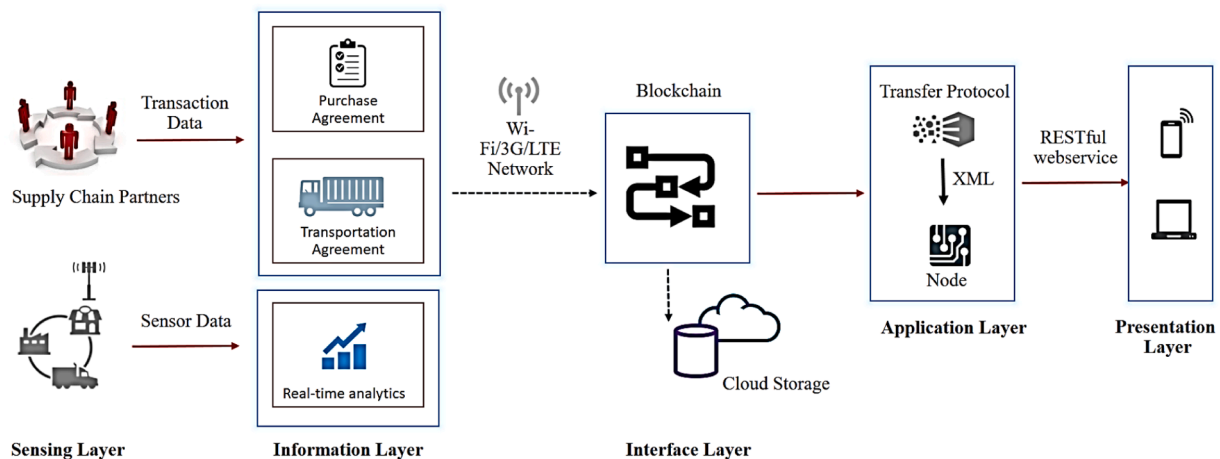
Supply Chain Partners

Transaction Data

Purchase Agreement

Transportation Agreement

Sensor Data

Real-time analytics

Sensing Layer

Information Layer

Wi-Fi/3G/LTE Network

Blockchain

Cloud Storage

Interface Layer

Transfer Protocol

XML

Node

Application Layer

RESTful webservice

Presentation Layer